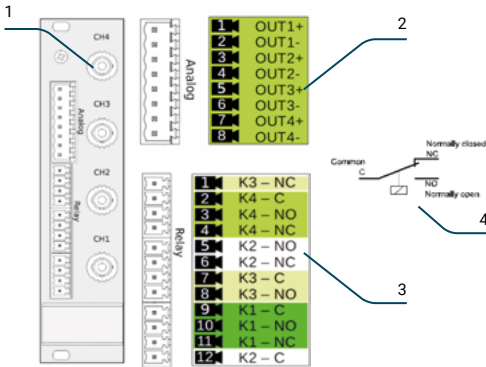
1

2

CH4

CH3

CH2

CH1

Analog

Relay

Analog

| 1 | OUT1+ |
|---|---|
| 2 | OUT1- |
| 3 | OUT2+ |
| 4 | OUT2- |
| 5 | OUT3+ |
| 6 | OUT3- |
| 7 | OUT4+ |
| 8 | OUT4- |

Relay

| 1 | K3 – NC |
|---|---|
| 2 | K4 – C |
| 3 | K4 – NO |
| 4 | K4 – NC |
| 5 | K2 – NO |
| 6 | K2 – NC |
| 7 | K3 – C |
| 8 | K3 – NO |
| 9 | K1 – C |
| 10 | K1 – NO |
| 11 | K1 – NC |
| 12 | K2 – C |

3

Normally closed
NC

Common
C

NO
Normally open

4